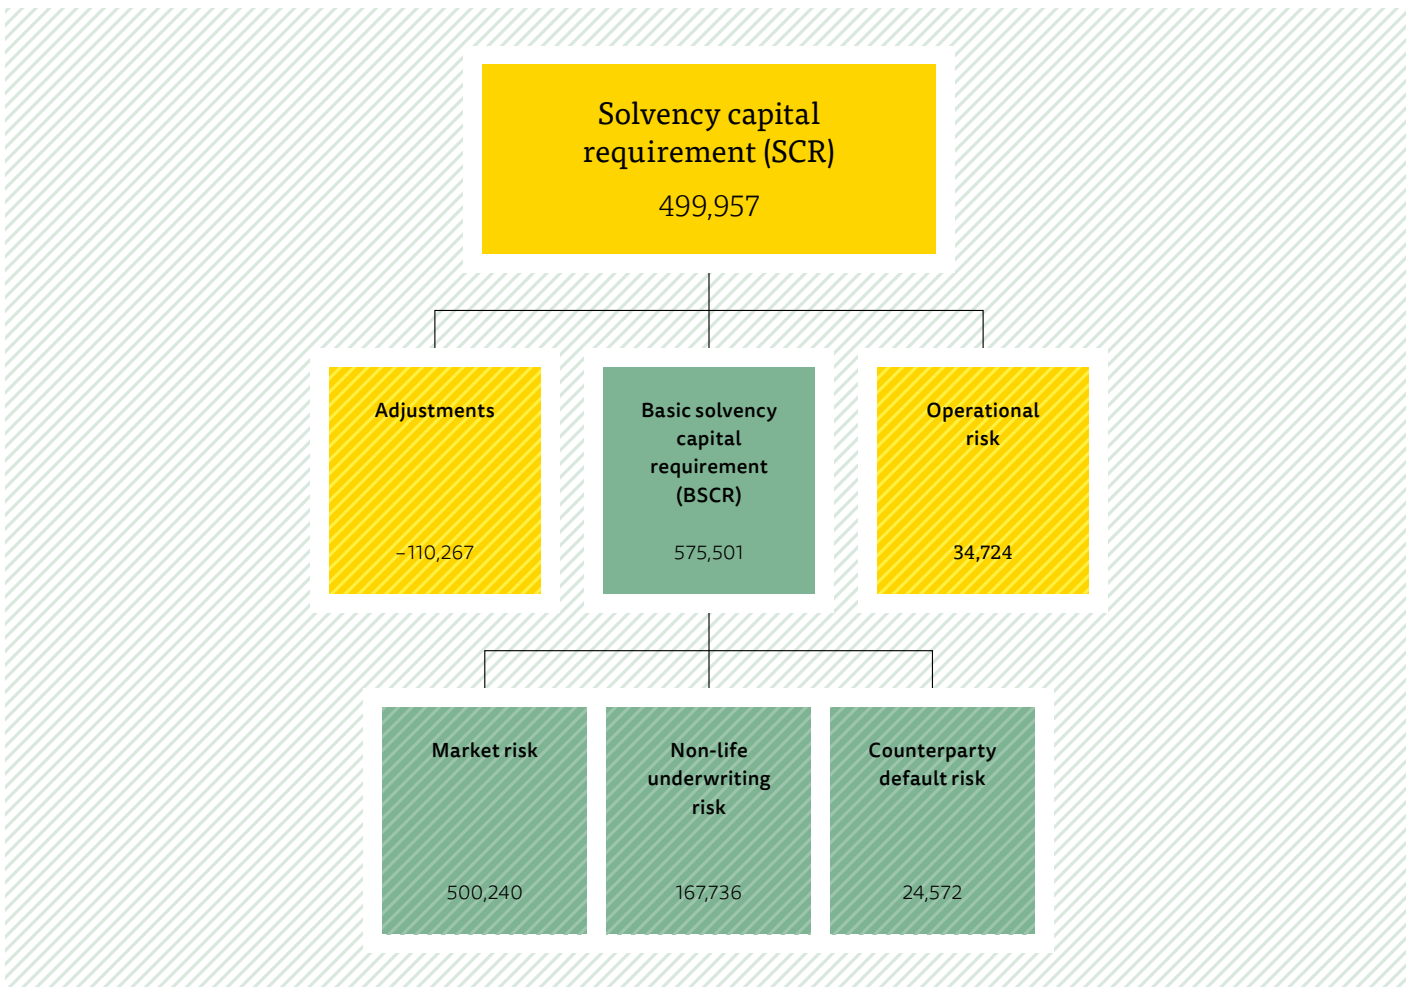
Solvency capital requirement (SCR)
499,957

Adjustments
–110,267

Basic solvency capital requirement (BSCR)
575,501

Operational risk
34,724

Market risk
500,240

Non-life underwriting risk
167,736

Counterparty default risk
24,572